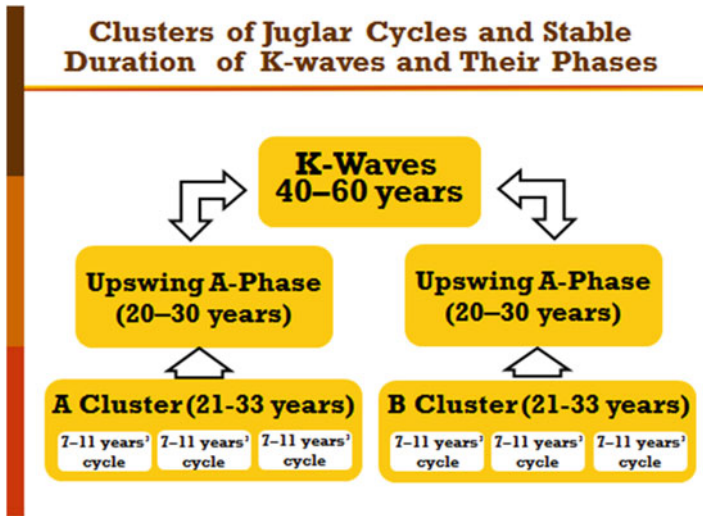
Clusters of Juglar Cycles and Stable Duration of K-waves and Their Phases

K-Waves
40–60 years

Upswing A-Phase
(20–30 years)

Upswing A-Phase
(20–30 years)

A Cluster (21-33 years)

7–11 years' cycle

7–11 years' cycle

7–11 years' cycle

B Cluster (21-33 years)

7–11 years' cycle

7–11 years' cycle

7–11 years' cycle